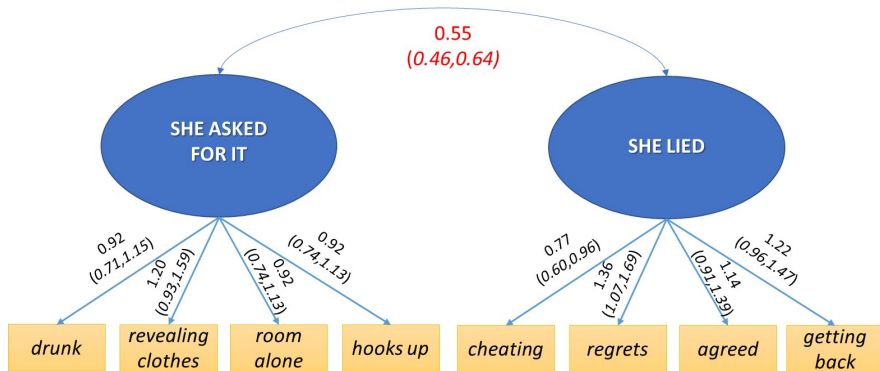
0.55
(0.46,0.64)

SHE ASKED FOR IT

SHE LIED

0.92
(0.71,1.15)

1.20
(0.93,1.59)

0.92
(0.74,1.13)

0.92
(0.74,1.13)

0.77
(0.60,0.96)

1.36
(1.07,1.69)

1.14
(0.91,1.39)

1.22
(0.96,1.47)

drunk

revealing clothes

room alone

hooks up

cheating

regrets

agreed

getting back